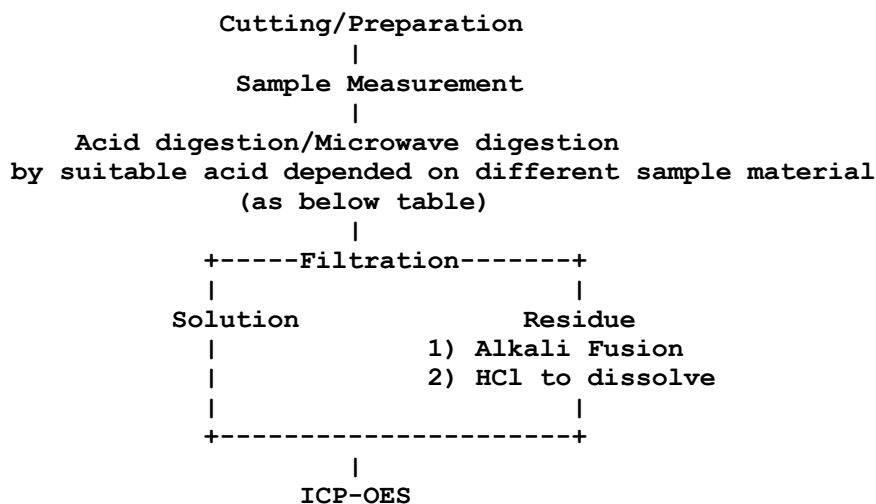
Cutting/Preparation

Sample Measurement

Acid digestion/Microwave digestion
by suitable acid depended on different sample material
(as below table)

Filtration

Solution

Residue
1) Alkali Fusion
2) HCl to dissolve

ICP-OES